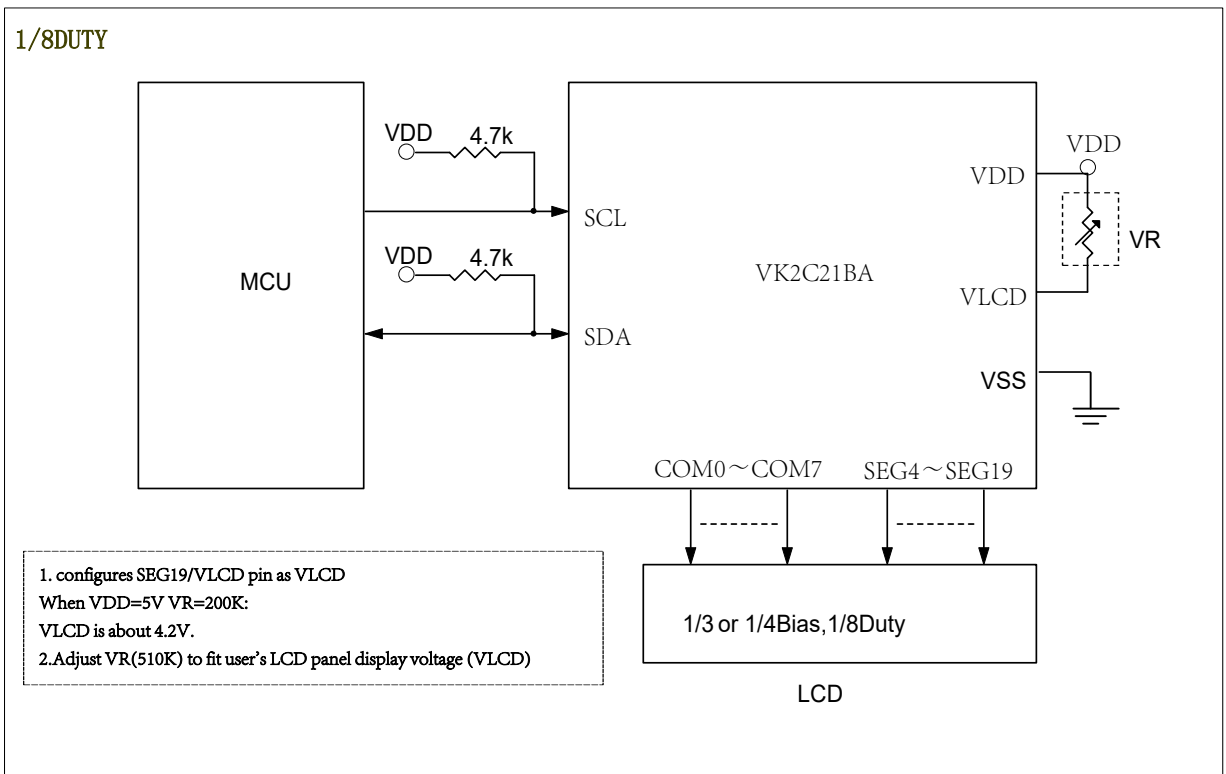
1/8DUTY

MCU

VDD 4.7k

VDD 4.7k

SCL

SDA

VK2C21BA

VDD

VDD

VR

VLCD

VSS

COM0～COM7

SEG4～SEG19

1. configures SEG19/VLCD pin as VLCD
When VDD=5V VR=200K:
VLCD is about 4.2V.
2.Adjust VR(510K) to fit user's LCD panel display voltage (VLCD)

1/3 or 1/4Bias,1/8Duty

LCD